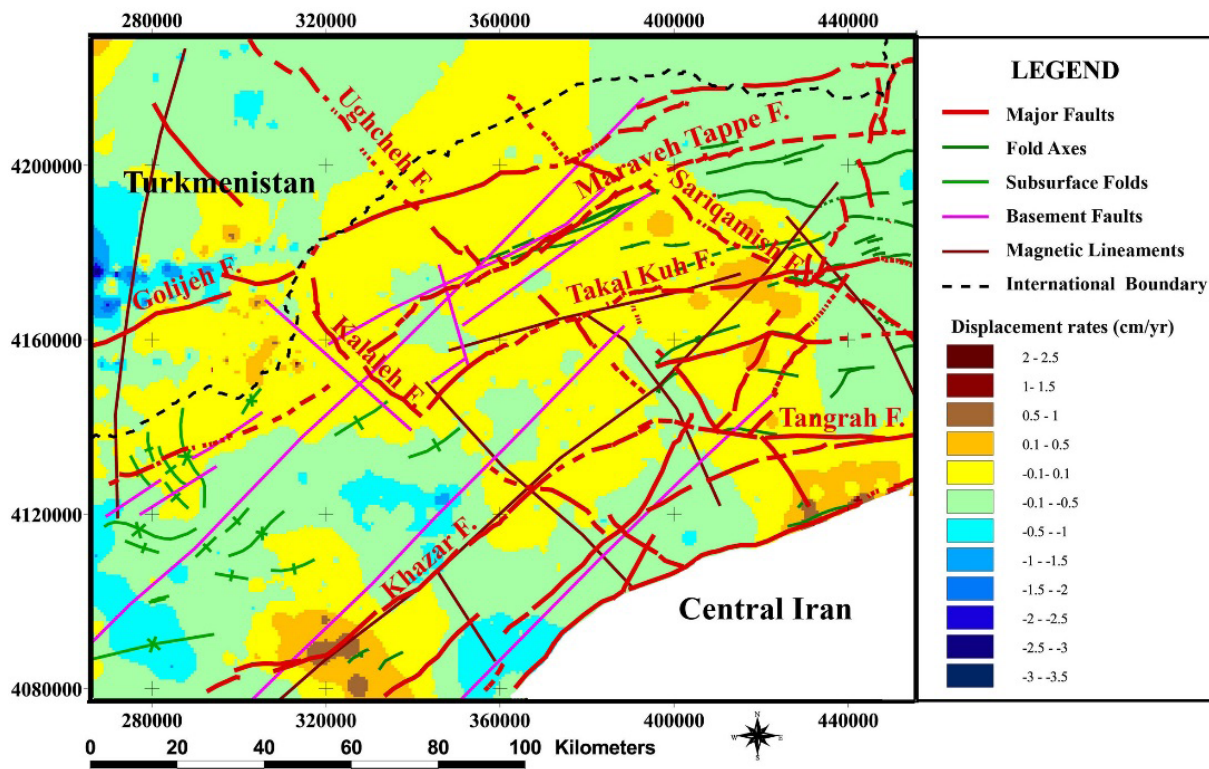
280000 320000 360000 400000 440000

4200000
4160000
4120000
4080000

Turkmenistan
Ughcheh F.
Maraveh Tappe F.
Sariqamish F.
Golijeh F.
Takal Kuh F.
Kalaleh F.
Tangrah F.
Khazar F.
Central Iran

280000 320000 360000 400000 440000

0 20 40 60 80 100 Kilometers

LEGEND

Major Faults
Fold Axes
Subsurface Folds
Basement Faults
Magnetic Lineaments
International Boundary

Displacement rates (cm/yr)

2 - 2.5
1- 1.5
0.5 - 1
0.1 - 0.5
-0.1- 0.1
-0.1 - -0.5
-0.5 - -1
-1 - -1.5
-1.5 - -2
-2 - -2.5
-2.5 - -3
-3 - -3.5